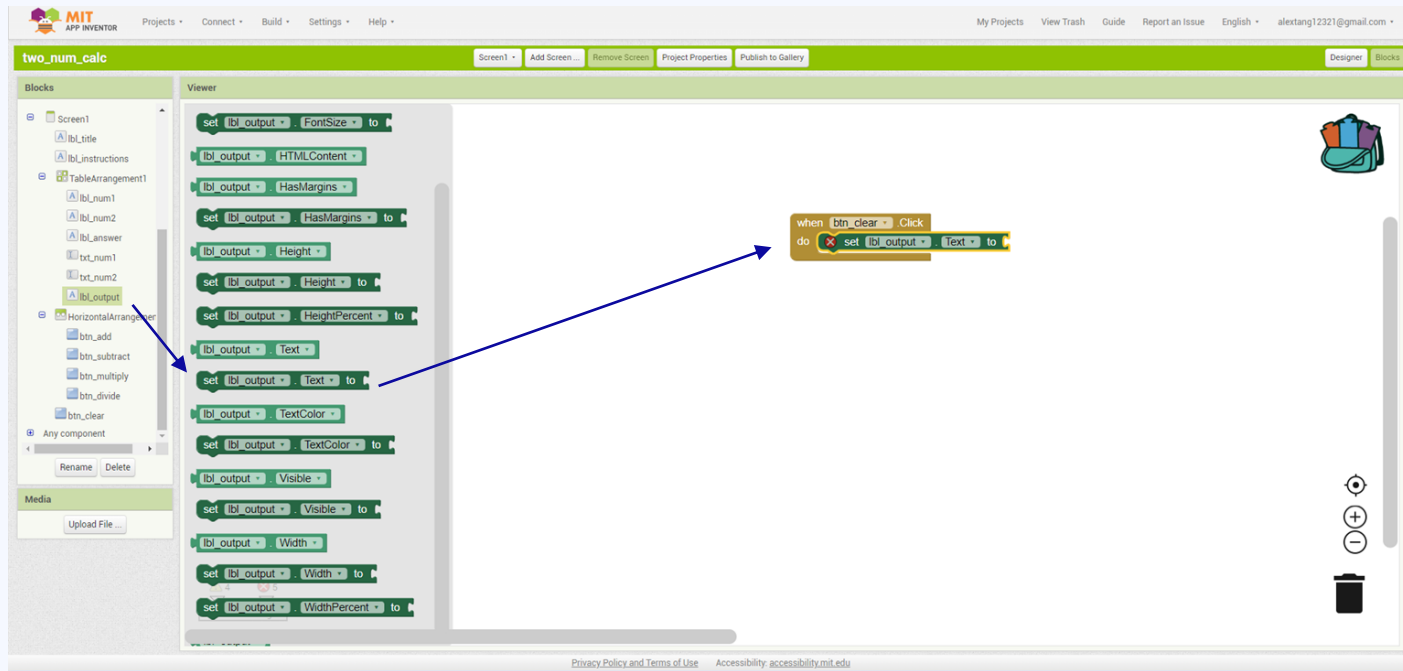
MIT APP INVENTOR Projects ▾ Connect ▾ Build ▾ Settings ▾ Help ▾ My Projects View Trash Guide Report an Issue English ▾ alextang12321@gmail.com ▾

two_num_calc Screen1 ▾ Add Screen ... Remove Screen Project Properties Publish to Gallery Designer Blocks

Blocks

Screen1
lbl_title
lbl_instructions
TableArrangement1
lbl_num1
lbl_num2
lbl_answer
txt_num1
txt_num2
lbl_output
HorizontalArrangemer
btn_add
btn_subtract
btn_multiply
btn_divide
btn_clear
Any component

Rename Delete

Media

Upload File ...

Viewer

set lbl_output . FontSize to
lbl_output . HTMLContent
lbl_output . HasMargins
set lbl_output . HasMargins to
lbl_output . Height
set lbl_output . Height to
set lbl_output . HeightPercent to
lbl_output . Text
set lbl_output . Text to
lbl_output . TextColor
set lbl_output . TextColor to
lbl_output . Visible
set lbl_output . Visible to
lbl_output . Width
set lbl_output . Width to
set lbl_output . WidthPercent to

when btn_clear . Click
do set lbl_output . Text to

Privacy Policy and Terms of Use Accessibility: accessibility.mit.edu